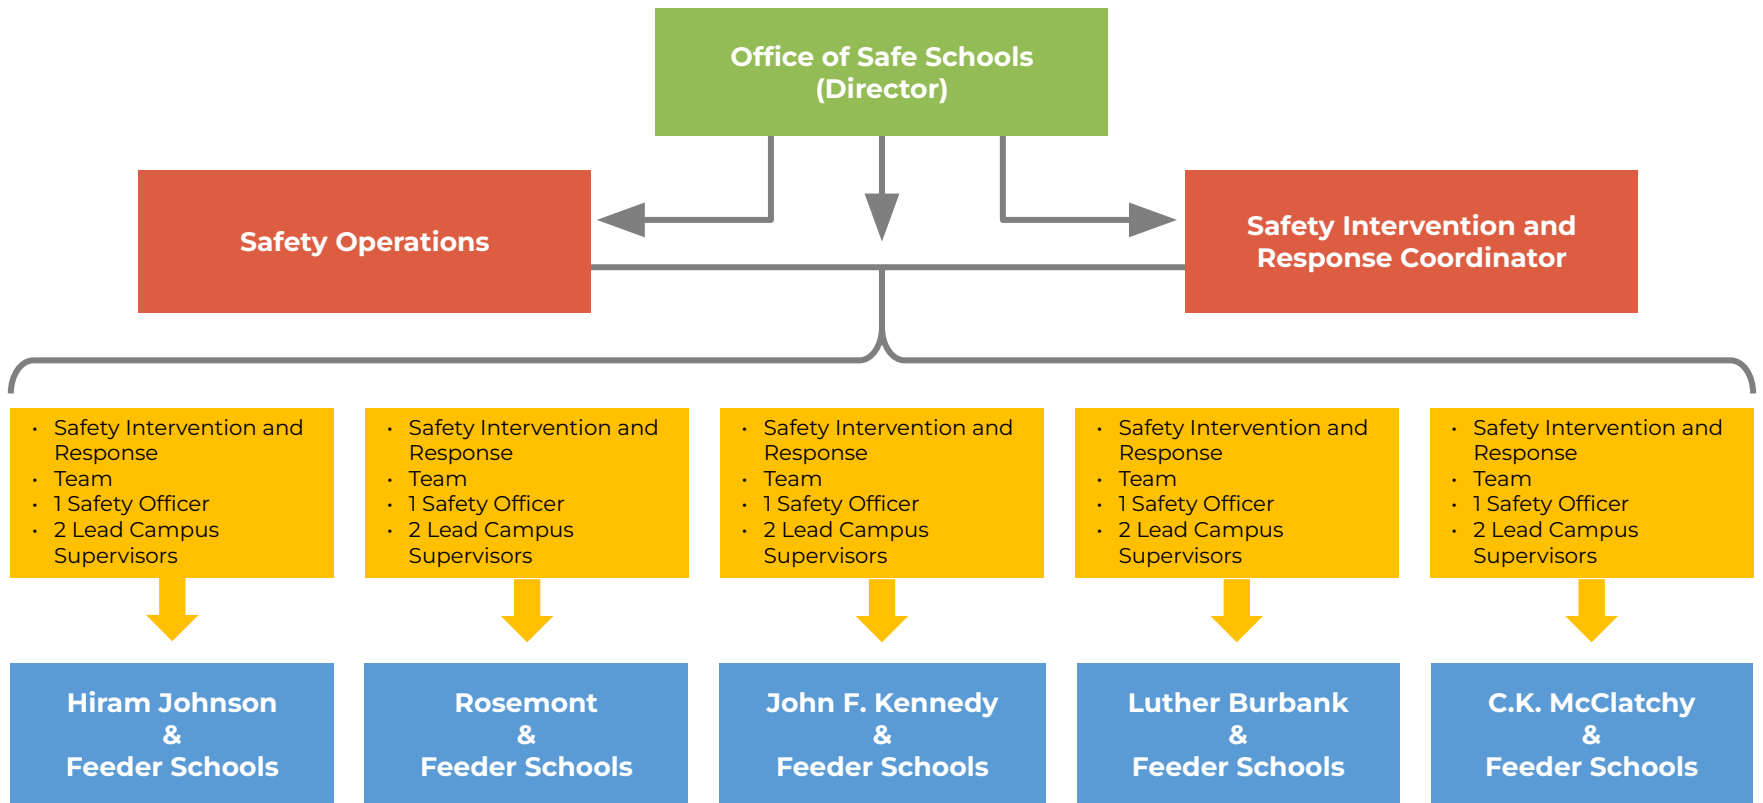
Office of Safe Schools
(Director)

Safety Operations

Safety Intervention and Response Coordinator

- Safety Intervention and Response Team
- 1 Safety Officer
- 2 Lead Campus Supervisors

- Safety Intervention and Response Team
- 1 Safety Officer
- 2 Lead Campus Supervisors

- Safety Intervention and Response Team
- 1 Safety Officer
- 2 Lead Campus Supervisors

- Safety Intervention and Response Team
- 1 Safety Officer
- 2 Lead Campus Supervisors

- Safety Intervention and Response Team
- 1 Safety Officer
- 2 Lead Campus Supervisors

Hiram Johnson
&
Feeder Schools

Rosemont
&
Feeder Schools

John F. Kennedy
&
Feeder Schools

Luther Burbank
&
Feeder Schools

C.K. McClatchy
&
Feeder Schools